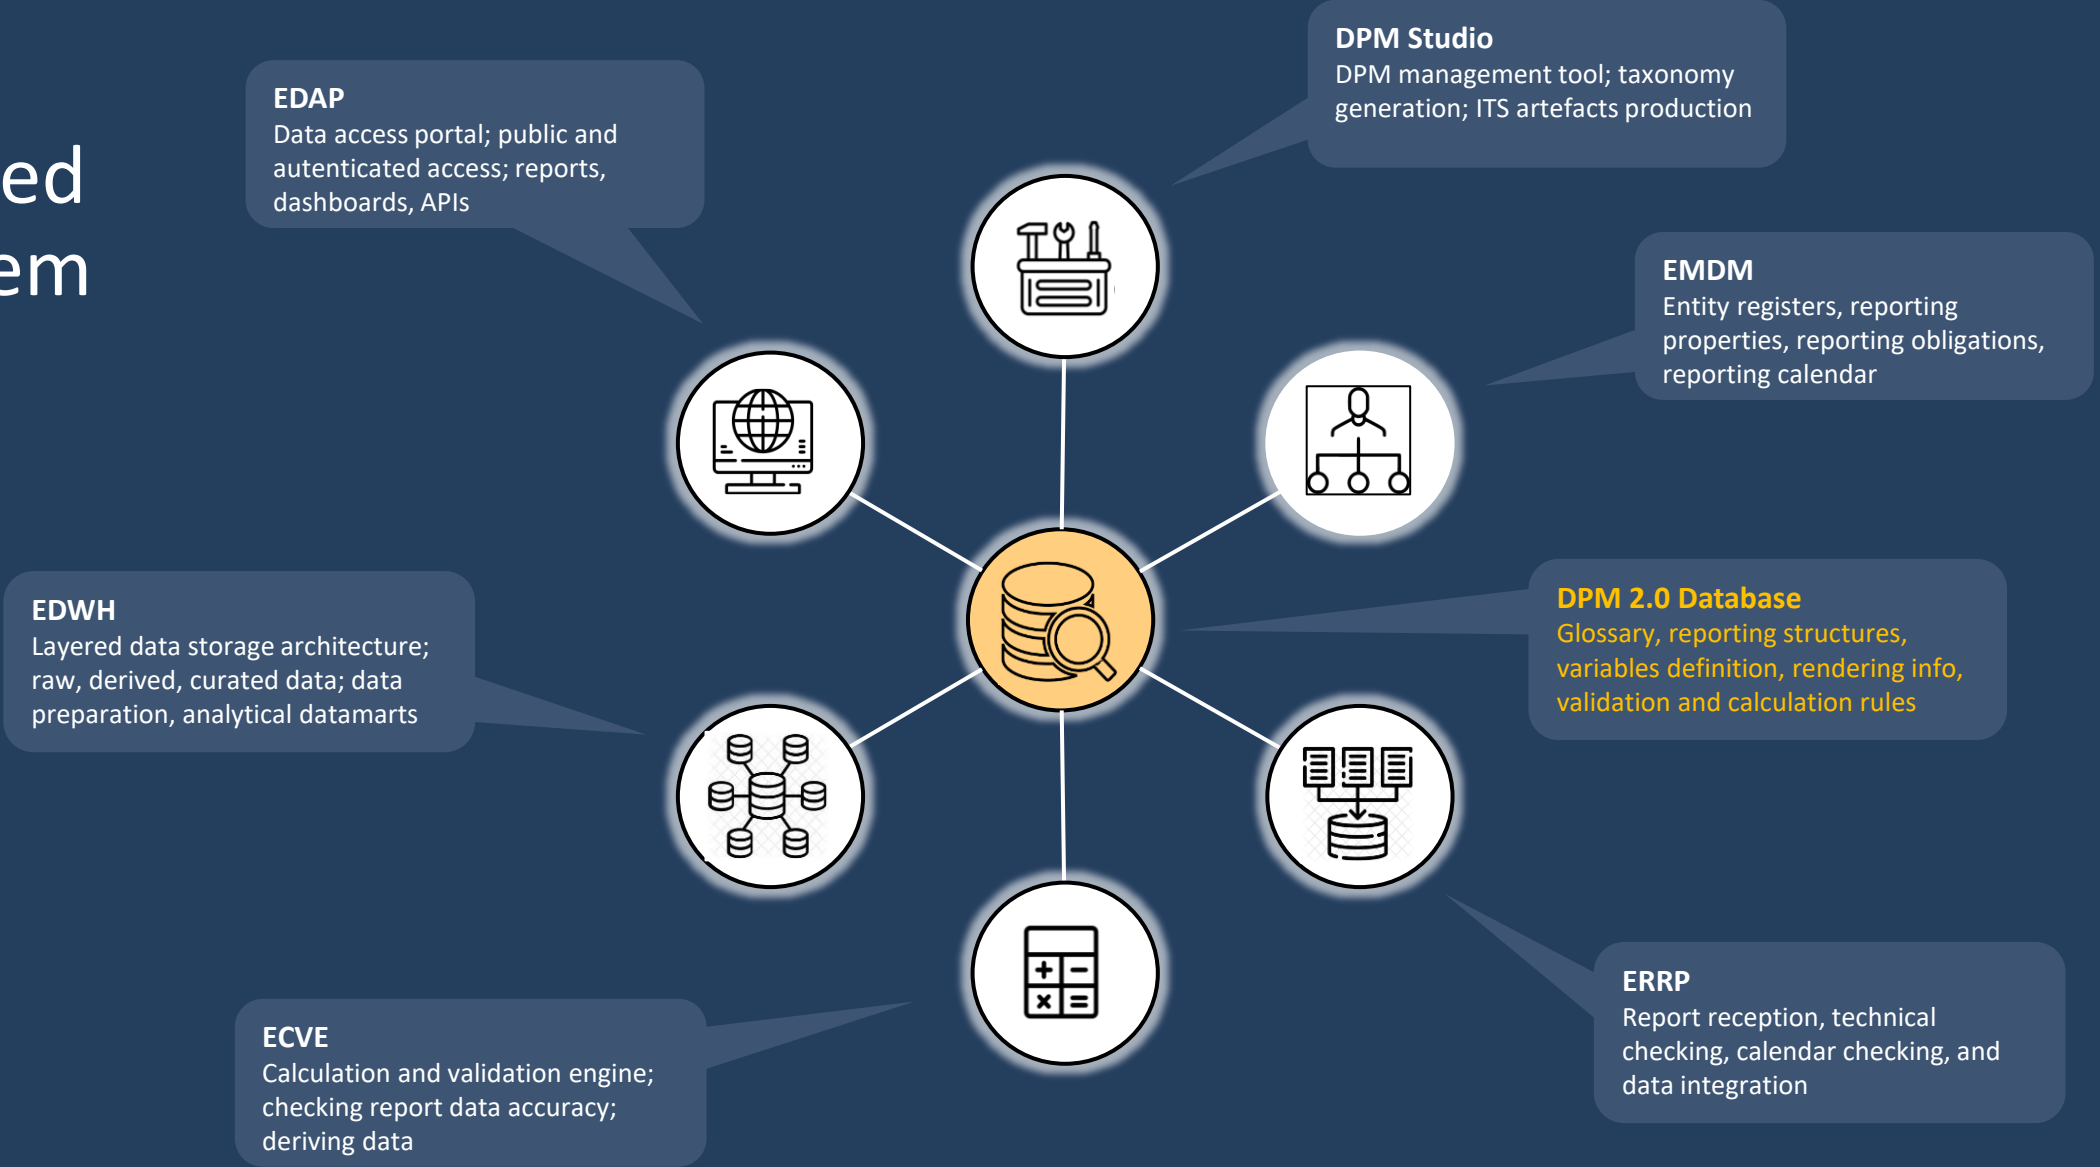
ed
em

EDAP
Data access portal; public and autenticated access; reports, dashboards, APIs

DPM Studio
DPM management tool; taxonomy generation; ITS artefacts production

EMDM
Entity registers, reporting properties, reporting obligations, reporting calendar

DPM 2.0 Database
Glossary, reporting structures, variables definition, rendering info, validation and calculation rules

EDWH
Layered data storage architecture; raw, derived, curated data; data preparation, analytical datamarts

ERRP
Report reception, technical checking, calendar checking, and data integration

ECVE
Calculation and validation engine; checking report data accuracy; deriving data